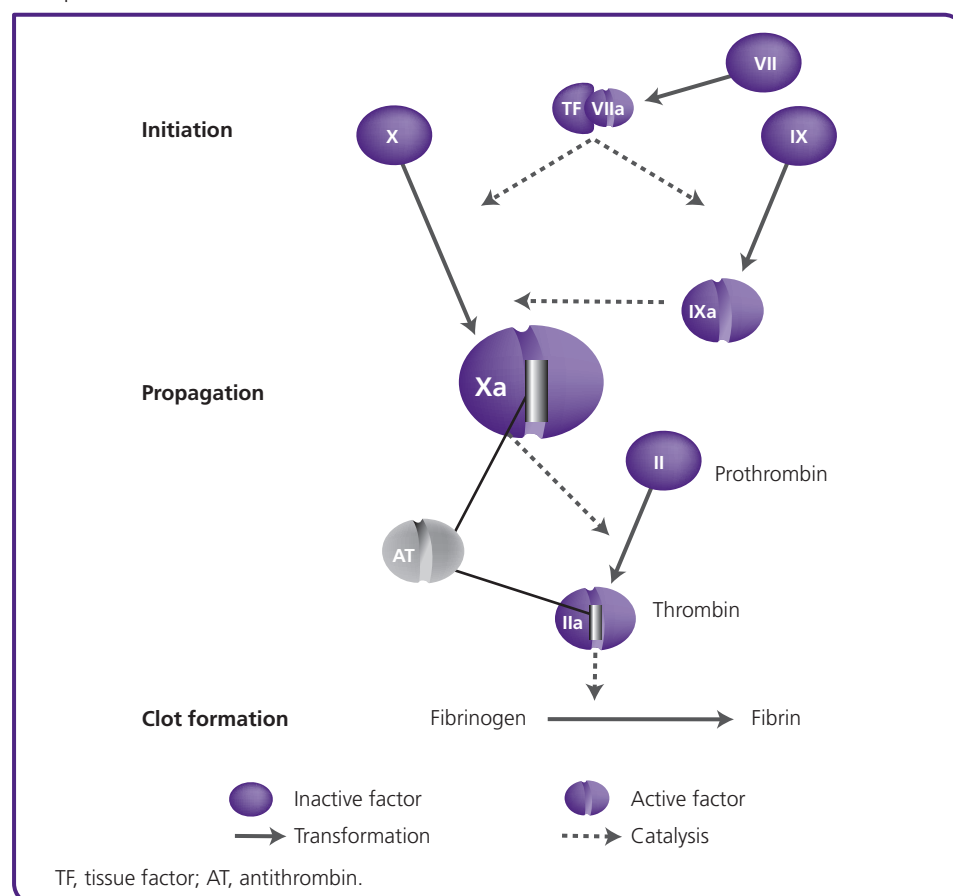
VII

TF VIIa

Initiation

X

IX

IXa

Xa

Propagation

II

Prothrombin

AT

IIa

Thrombin

Clot formation

Fibrinogen

Fibrin

Inactive factor

Active factor

Transformation

Catalysis

TF, tissue factor; AT, antithrombin.